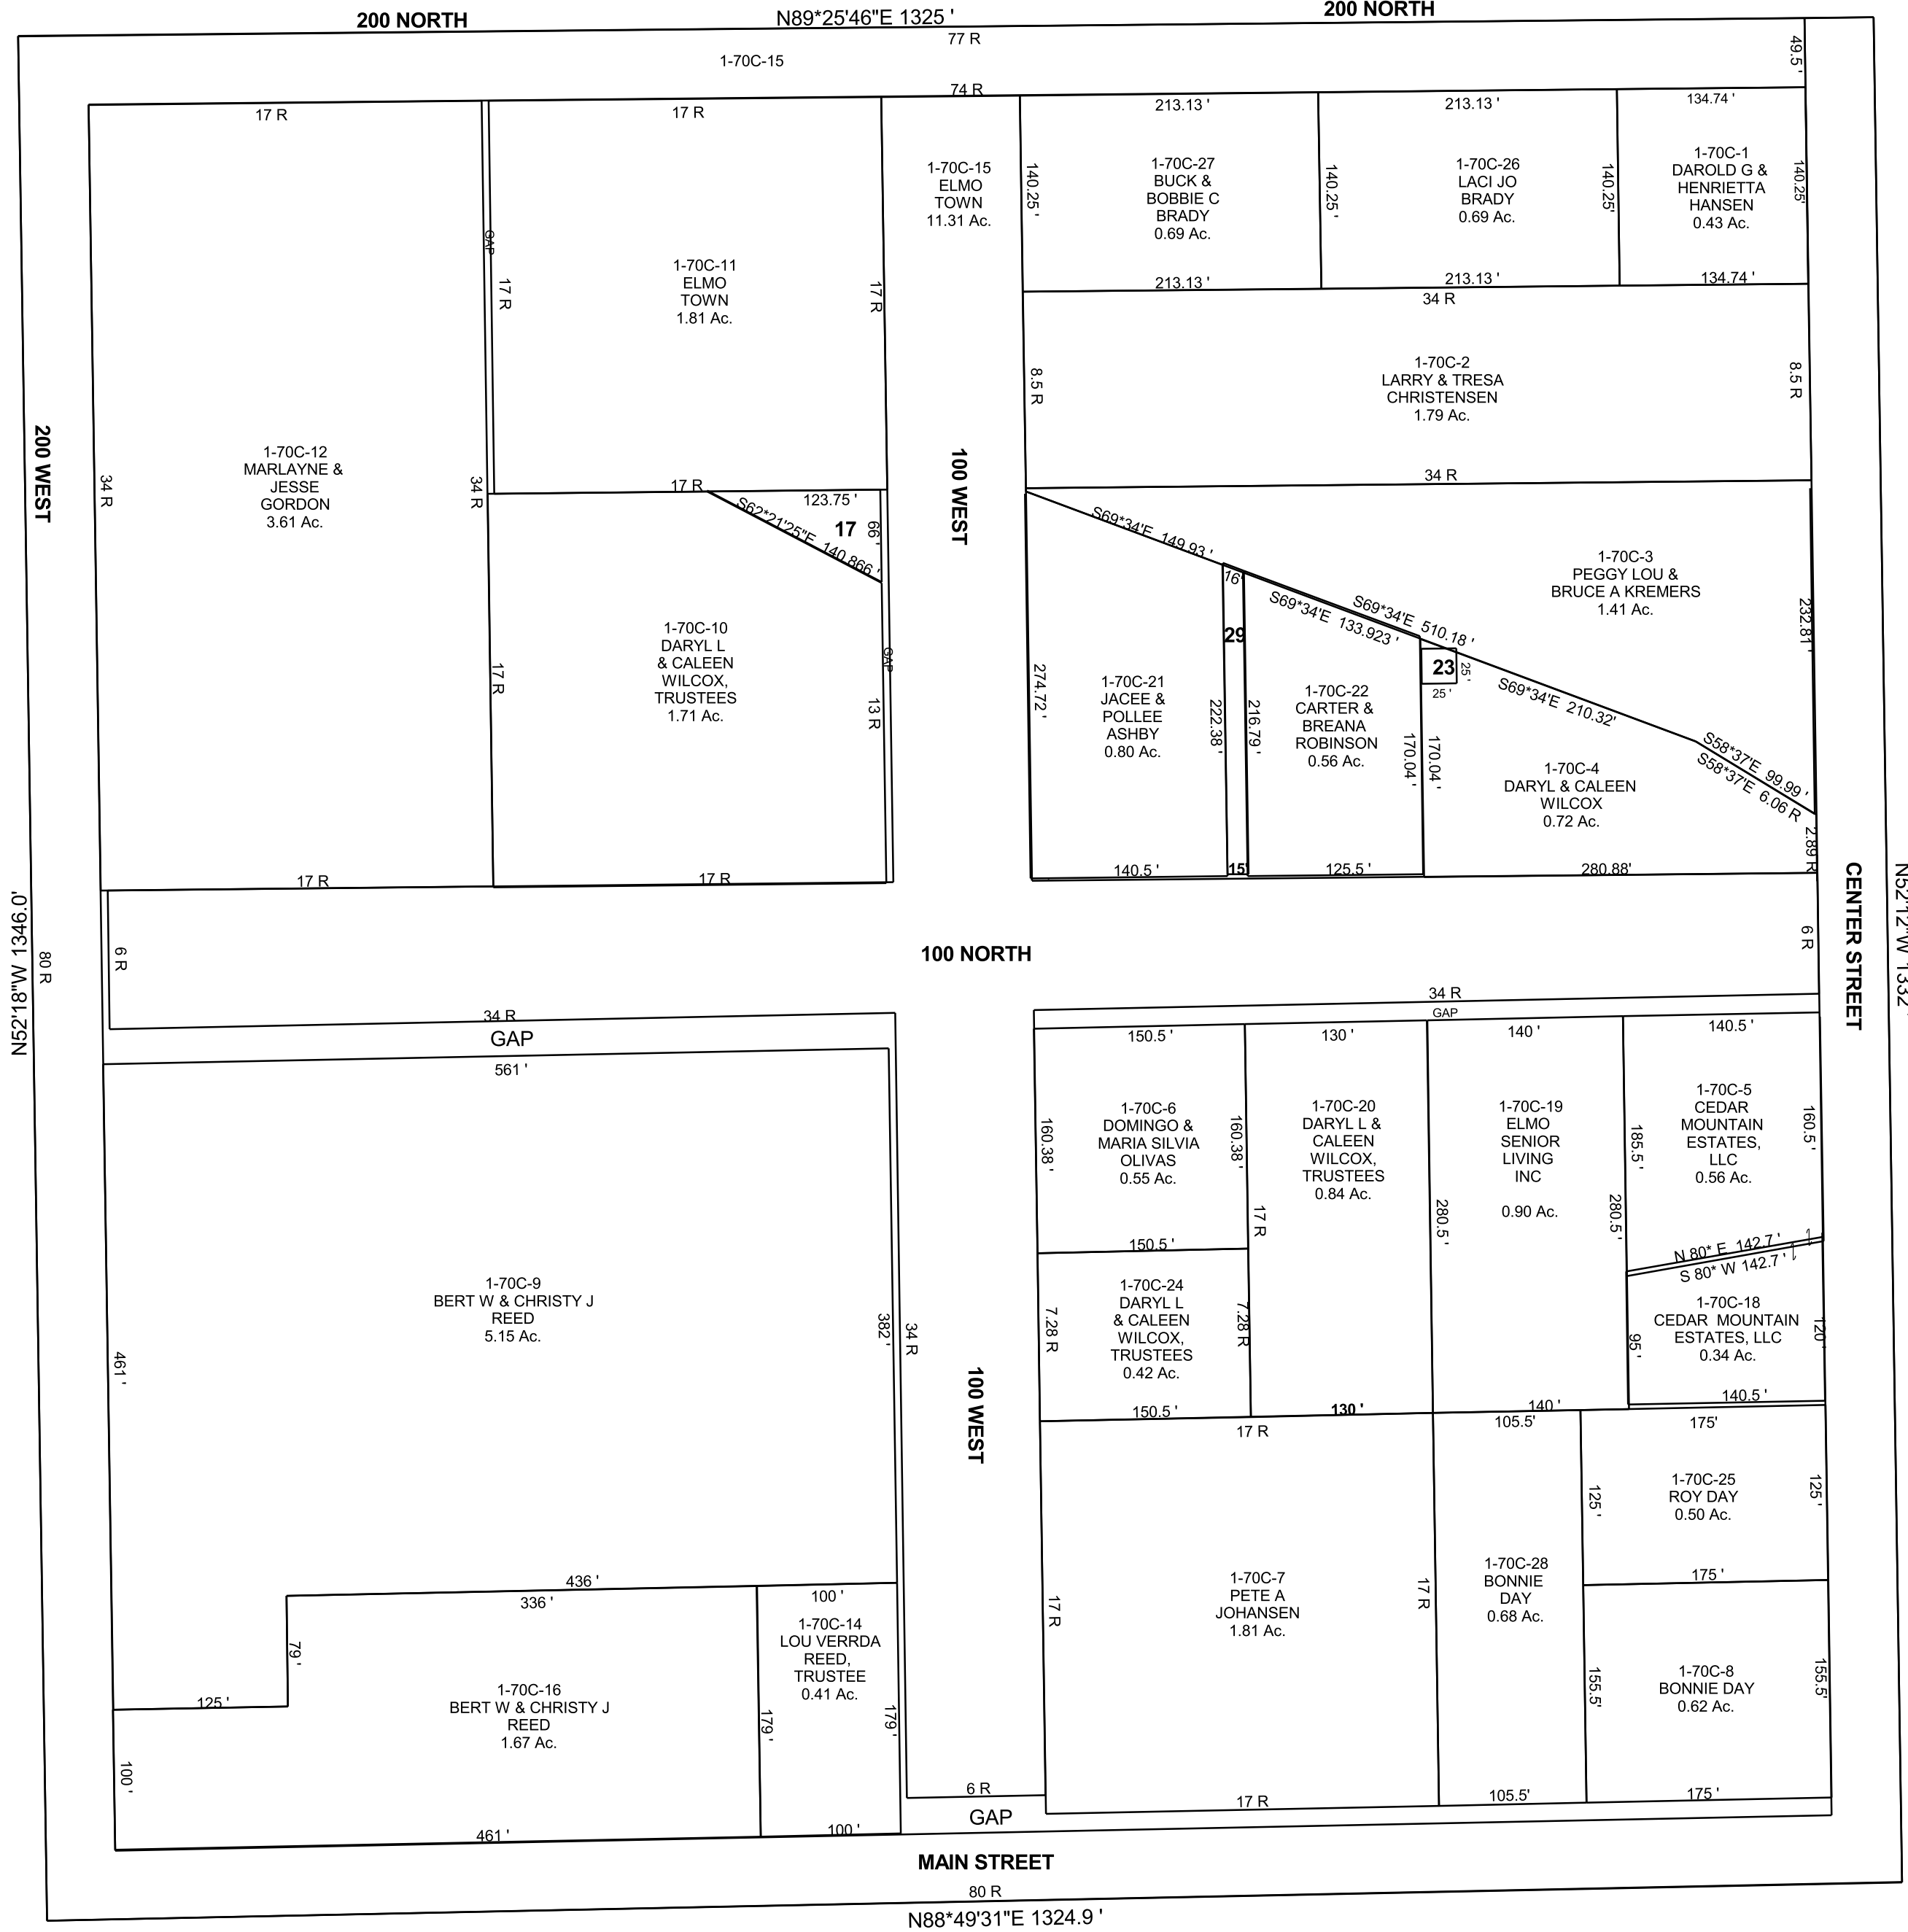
200 NORTH
N89*25'46"E 1325 '
200 NORTH
77 R
1-70C-15
49.5 '
74 R
17 R
17 R
213.13 '
213.13 '
134.74 '
1-70C-15
ELMO
TOWN
11.31 Ac.
140.25 '
1-70C-27
BUCK &
BOBBIE C
BRADY
0.69 Ac.
140.25 '
1-70C-26
LACI JO
BRADY
0.69 Ac.
140.25'
1-70C-1
DAROLD G &
HENRIETTA
HANSEN
0.43 Ac.
140.25'
GAP
17 R
1-70C-11
ELMO
TOWN
1.81 Ac.
17 R
213.13 '
213.13 '
134.74 '
34 R
1-70C-2
LARRY & TRESA
CHRISTENSEN
1.79 Ac.
8.5 R
8.5 R
200 WEST
34 R
1-70C-12
MARLAYNE &
JESSE
GORDON
3.61 Ac.
34 R
100 WEST
34 R
17 R
123.75 '
S62*21'25"E 140.866 '
17
66 '
S69*34'E 149.93 '
1-70C-3
PEGGY LOU &
BRUCE A KREMERS
1.41 Ac.
16'
S69*34'E 133.923 '
S69*34'E 510.18 '
232.81 '
29
23
25 '
25 '
1-70C-10
DARYL L
& CALEEN
WILCOX,
TRUSTEES
1.71 Ac.
GAP
17 R
13 R
274.72 '
1-70C-21
JACEE &
POLLEE
ASHBY
0.80 Ac.
222.38 '
216.79 '
1-70C-22
CARTER &
BREANA
ROBINSON
0.56 Ac.
170.04 '
170.04 '
S69*34'E 210.32'
1-70C-4
DARYL & CALEEN
WILCOX
0.72 Ac.
S58*37'E 99.99 '
S58*37'E 6.06 R
2.89 R
17 R
17 R
140.5 '
15'
125.5 '
280.88'
CENTER STREET
N52'12"W 1332
N52'18"W 1346.0'
80 R
6 R
100 NORTH
6 R
34 R
34 R
GAP
GAP
150.5 '
130 '
140 '
140.5 '
561 '
1-70C-6
DOMINGO &
MARIA SILVIA
OLIVAS
0.55 Ac.
160.38 '
160.38 '
1-70C-20
DARYL L &
CALEEN
WILCOX,
TRUSTEES
0.84 Ac.
1-70C-19
ELMO
SENIOR
LIVING
INC
0.90 Ac.
185.5 '
1-70C-5
CEDAR
MOUNTAIN
ESTATES,
LLC
0.56 Ac.
160.5 '
17 R
280.5 '
280.5 '
150.5 '
N 80* E 142.7 '
S 80* W 142.7 '
1-70C-9
BERT W & CHRISTY J
REED
5.15 Ac.
382 '
34 R
7.28 R
1-70C-24
DARYL L
& CALEEN
WILCOX,
TRUSTEES
0.42 Ac.
7.28 R
1-70C-18
CEDAR MOUNTAIN
ESTATES, LLC
0.34 Ac.
95 '
120 '
461 '
100 WEST
150.5 '
130 '
140 '
140.5 '
17 R
105.5'
175'
1-70C-25
ROY DAY
0.50 Ac.
125 '
125 '
175 '
1-70C-28
BONNIE
DAY
0.68 Ac.
1-70C-7
PETE A
JOHANSEN
1.81 Ac.
17 R
17 R
436 '
336 '
100 '
1-70C-14
LOU VERRDA
REED,
TRUSTEE
0.41 Ac.
79 '
125 '
1-70C-16
BERT W & CHRISTY J
REED
1.67 Ac.
179 '
179 '
1-70C-8
BONNIE DAY
0.62 Ac.
155.5'
155.5'
100 '
6 R
GAP
17 R
105.5'
175 '
461 '
100 '
MAIN STREET
80 R
N88*49'31"E 1324.9 '